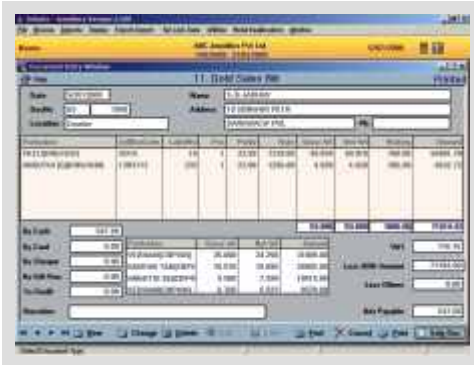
ABC Jewellers Pvt Ltd

11. Gold Sales Bill

Date

Name

Address

Location

Ph.

By Cash

By Card

By Cheque

By Gift Vou.

To Credit

Narration

VAT

Less Old Ornament

Less Others

Net Payable

New

Change

Delete

Find

Cancel

Print

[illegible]